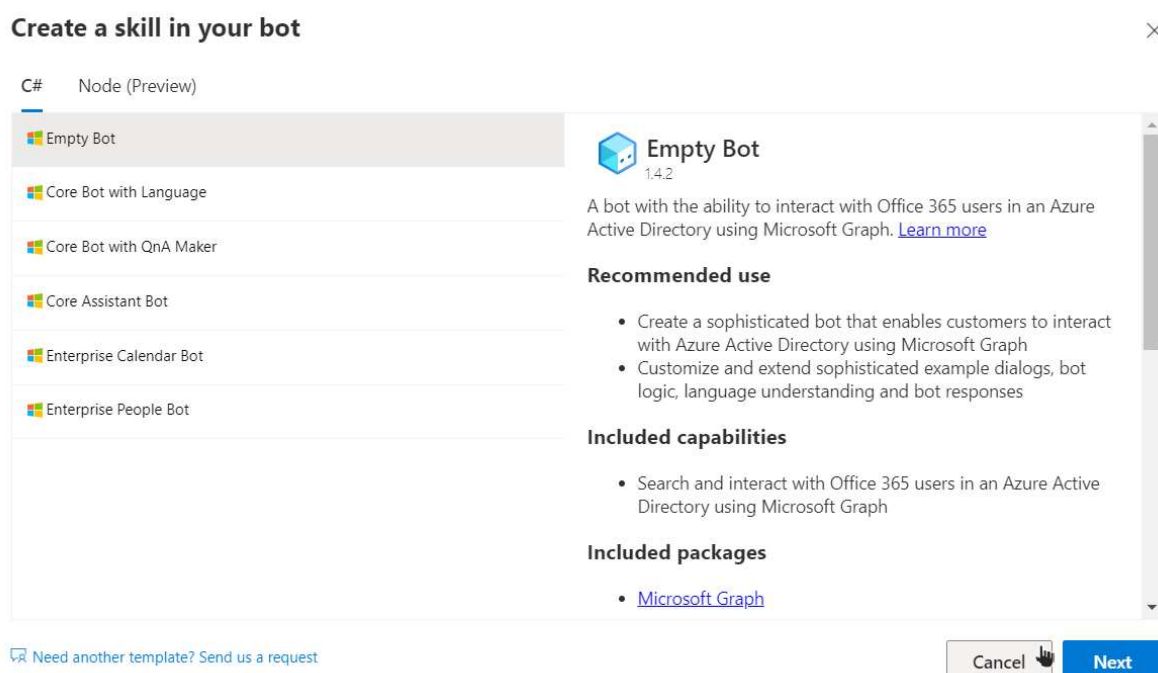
Create a skill in your bot

×

C#

Node (Preview)

Empty Bot

Core Bot with Language

Core Bot with QnA Maker

Core Assistant Bot

Enterprise Calendar Bot

Enterprise People Bot

Empty Bot
1.4.2

A bot with the ability to interact with Office 365 users in an Azure Active Directory using Microsoft Graph. Learn more

Recommended use

- Create a sophisticated bot that enables customers to interact with Azure Active Directory using Microsoft Graph
- Customize and extend sophisticated example dialogs, bot logic, language understanding and bot responses

Included capabilities

- Search and interact with Office 365 users in an Azure Active Directory using Microsoft Graph

Included packages

- Microsoft Graph

Need another template? Send us a request

Cancel

Next